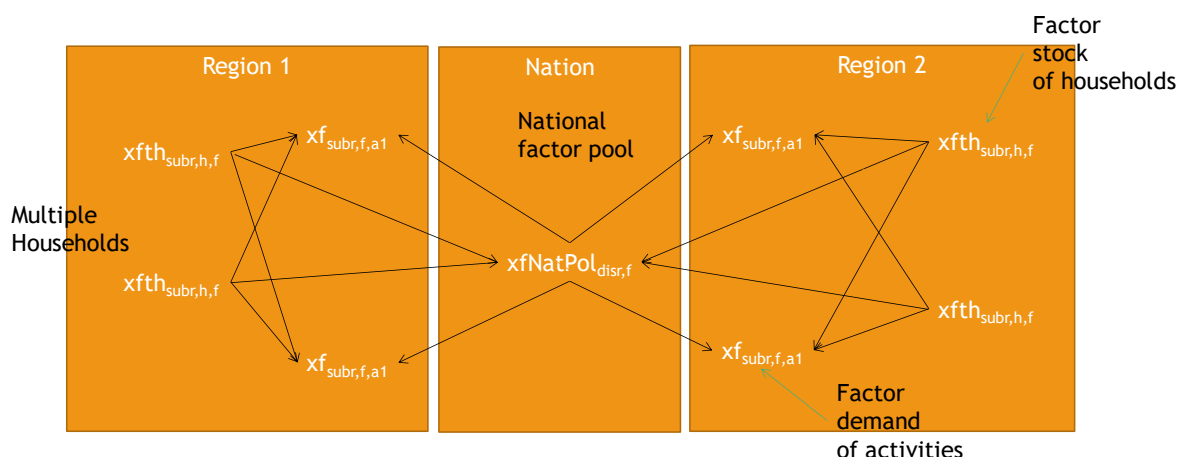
Region 1

Nation

Region 2

Factor stock of households

National factor pool

$xfth_{subr,h,f}$

$xf_{subr,f,a1}$

$xf_{subr,f,a1}$

$xfth_{subr,h,f}$

Multiple Households

$xfNatPol_{disr,f}$

$xfth_{subr,h,f}$

$xfth_{subr,h,f}$

$xf_{subr,f,a1}$

$xf_{subr,f,a1}$

Factor demand of activities